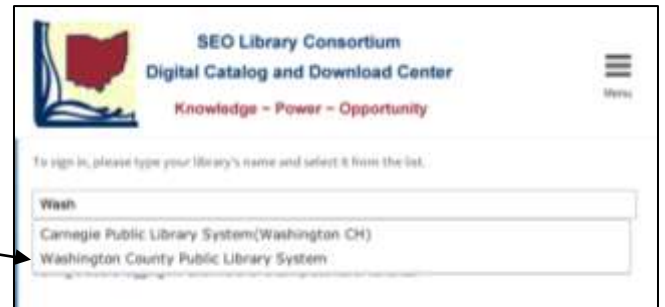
SEO Library Consortium
Digital Catalog and Download Center
Knowledge – Power – Opportunity

Menu

To sign in, please type your library's name and select it from the list.

Wash

Carnegie Public Library System(Washington CH)
Washington County Public Library System